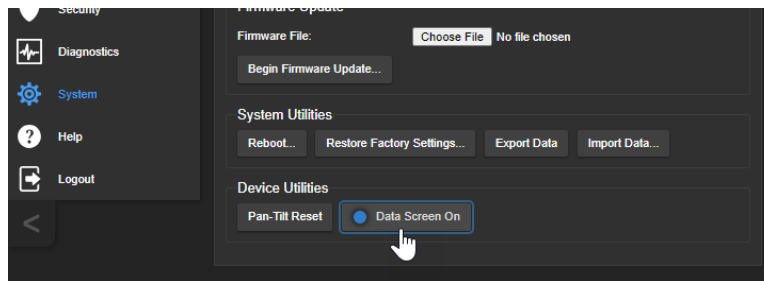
Security
Diagnostics
System
Help
Logout
<

Firmware Update
Firmware File:
Choose File No file chosen
Begin Firmware Update...

System Utilities
Reboot...
Restore Factory Settings...
Export Data
Import Data...

Device Utilities
Pan-Tilt Reset
Data Screen On